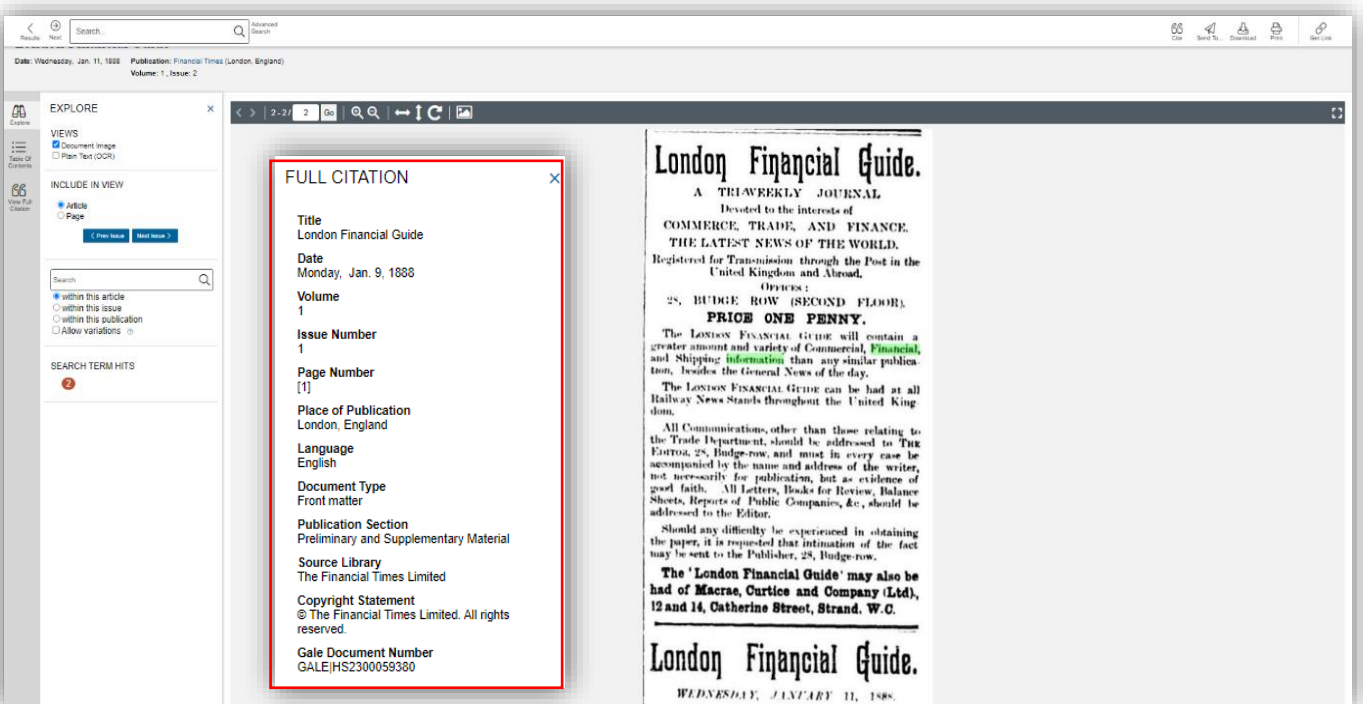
Results Next Search... Advanced Search

Cite Send To... Download Print Get Link

Date: Wednesday, Jan. 11, 1888 Publication: Financial Times (London, England)
Volume: 1, Issue: 2

Explore
Table Of Contents
View Full Citation

EXPLORE

VIEWS
Document Image
Plain Text (OCR)

INCLUDE IN VIEW
Article
Page

‹ Prev Issue Next Issue ›

Search
within this article
within this issue
within this publication
Allow variations

SEARCH TERM HITS
2

2 - 2 / 2 Go

FULL CITATION

Title
London Financial Guide

Date
Monday, Jan. 9, 1888

Volume
1

Issue Number
1

Page Number
[1]

Place of Publication
London, England

Language
English

Document Type
Front matter

Publication Section
Preliminary and Supplementary Material

Source Library
The Financial Times Limited

Copyright Statement
© The Financial Times Limited. All rights reserved.

Gale Document Number
GALE|HS2300059380

London Financial Guide.

A TRI-WEEKLY JOURNAL

Devoted to the interests of
COMMERCE, TRADE, AND FINANCE.
THE LATEST NEWS OF THE WORLD.
Registered for Transmission through the Post in the United Kingdom and Abroad.
OFFICES:
28, BUDGE ROW (SECOND FLOOR).
PRICE ONE PENNY.

The LONDON FINANCIAL GUIDE will contain a greater amount and variety of Commercial, Financial, and Shipping information than any similar publication, besides the General News of the day.

The LONDON FINANCIAL GUIDE can be had at all Railway News Stands throughout the United Kingdom.

All Communications, other than those relating to the Trade Department, should be addressed to THE EDITOR, 28, Budge-row, and must in every case be accompanied by the name and address of the writer, not necessarily for publication, but as evidence of good faith. All Letters, Books for Review, Balance Sheets, Reports of Public Companies, &c., should be addressed to the Editor.

Should any difficulty be experienced in obtaining the paper, it is requested that intimation of the fact may be sent to the Publisher, 28, Budge-row.

The 'London Financial Guide' may also be had of Macrae, Curtice and Company (Ltd), 12 and 14, Catherine Street, Strand, W.C.

London Financial Guide.

WEDNESDAY, JANUARY 11, 1888.